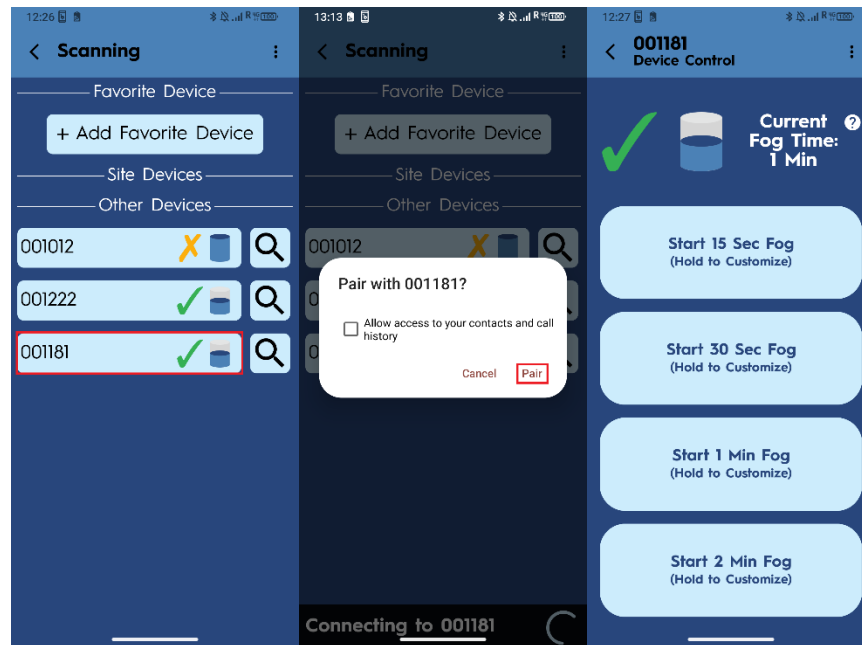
12:26

Scanning

Favorite Device

+ Add Favorite Device

Site Devices

Other Devices

001012

001222

001181

13:13

Scanning

Favorite Device

+ Add Favorite Device

Site Devices

Other Devices

001012

Pair with 001181?

Allow access to your contacts and call history

Cancel Pair

Connecting to 001181

12:27

001181
Device Control

Current Fog Time: 1 Min

Start 15 Sec Fog
(Hold to Customize)

Start 30 Sec Fog
(Hold to Customize)

Start 1 Min Fog
(Hold to Customize)

Start 2 Min Fog
(Hold to Customize)